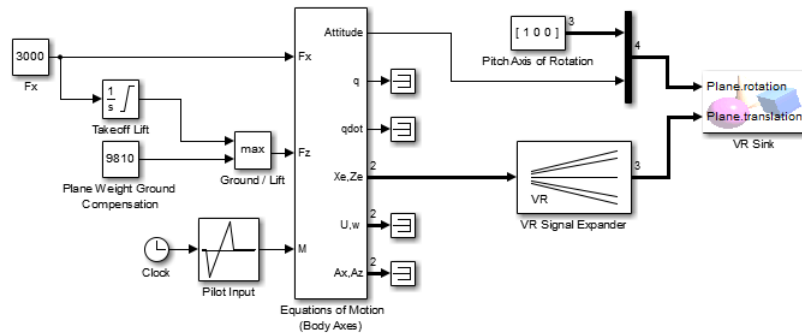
3000

Fx

$\frac{1}{s}$

Takeoff Lift

9810

Plane Weight Ground Compensation

max

Ground / Lift

Clock

Pilot Input

Fx

Fz

M

Attitude

q

qdot

Xe,Ze

U,w

Ax,Az

2

2

2

Equations of Motion (Body Axes)

[ 1 0 0 ]

3

Pitch Axis of Rotation

4

VR

3

VR Signal Expander

Plane.rotation

Plane.translation

VR Sink